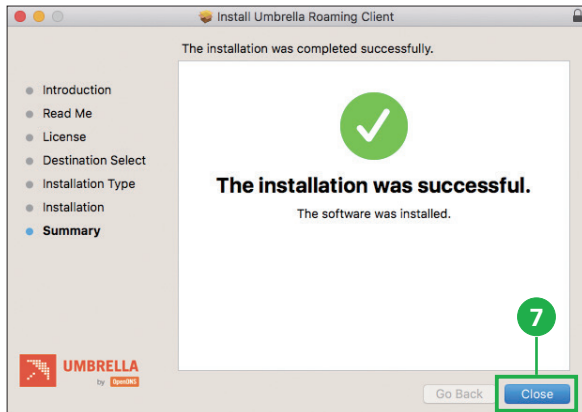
Install Umbrella Roaming Client

The installation was completed successfully.

Introduction
Read Me
License
Destination Select
Installation Type
Installation
Summary

The installation was successful.

The software was installed.

UMBRELLA
by OpenDNS

7

Go Back
Close